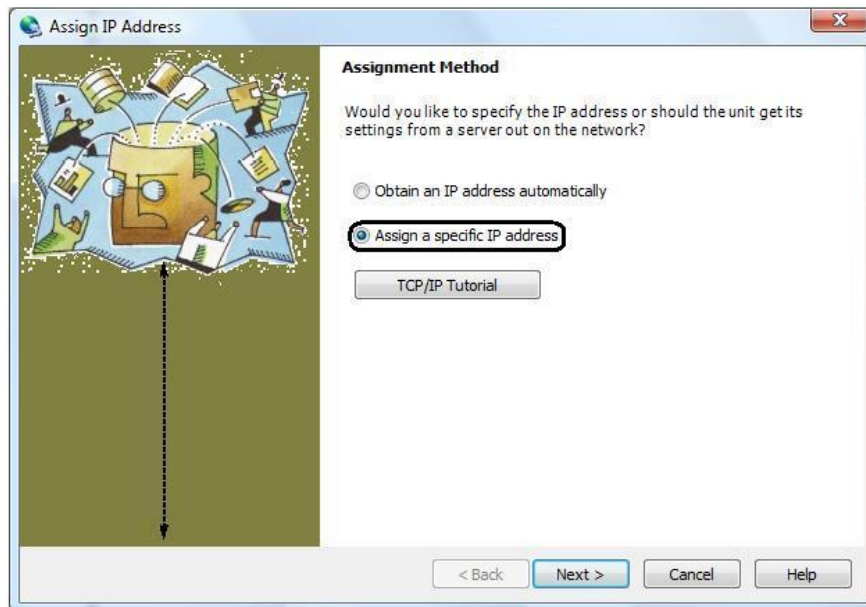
Assign IP Address

Assignment Method

Would you like to specify the IP address or should the unit get its settings from a server out on the network?

Obtain an IP address automatically

Assign a specific IP address

TCP/IP Tutorial

< Back

Next >

Cancel

Help